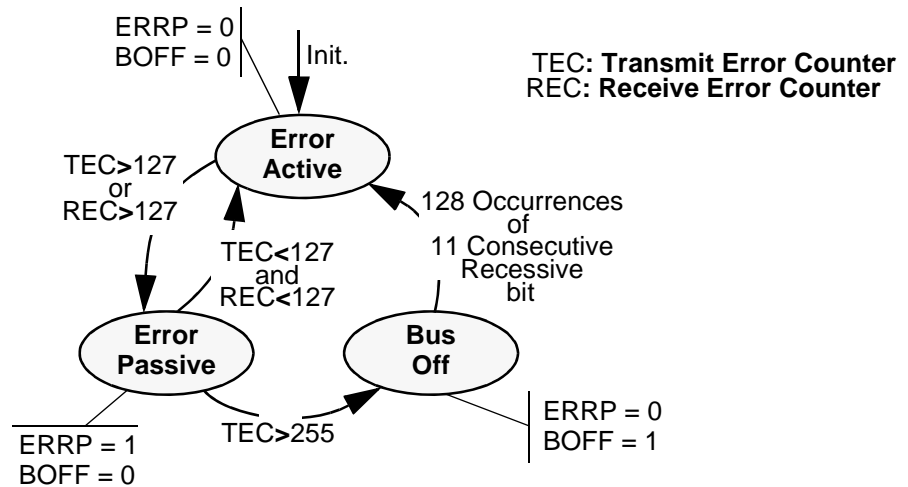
ERRP = 0
BOFF = 0

Init.

TEC: Transmit Error Counter
REC: Receive Error Counter

Error Active

TEC>127 or REC>127

TEC<127 and REC<127

128 Occurrences of 11 Consecutive Recessive bit

Error Passive

Bus Off

ERRP = 1
BOFF = 0

TEC>255

ERRP = 0
BOFF = 1